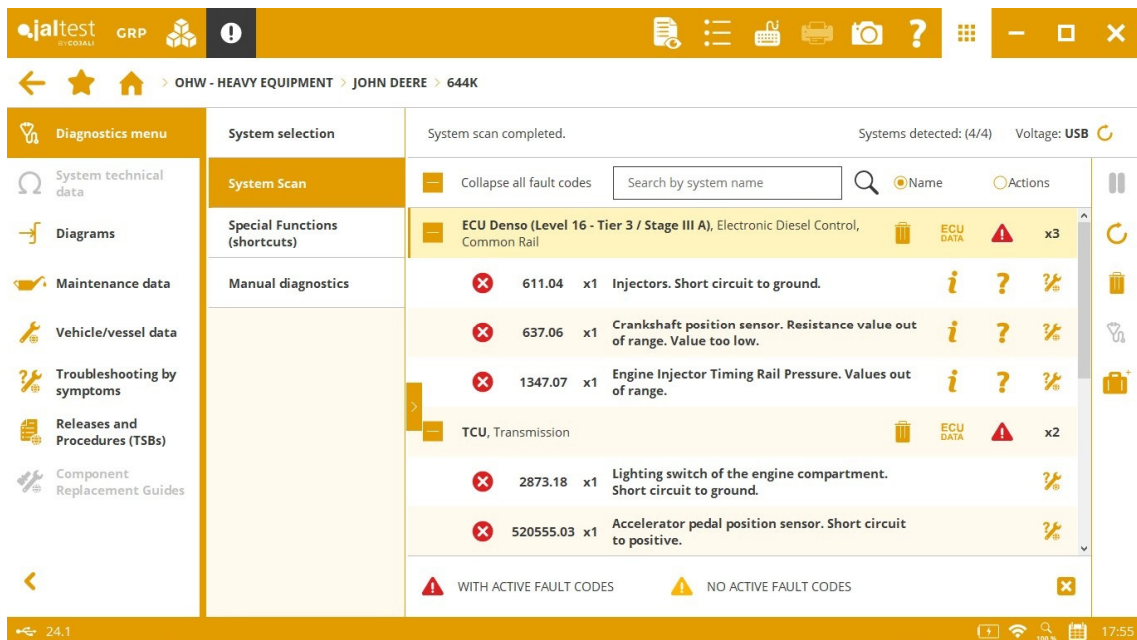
jaltest BY COJALI GRP

OHW - HEAVY EQUIPMENT > JOHN DEERE > 644K

Diagnostics menu
System technical data
Diagrams
Maintenance data
Vehicle/vessel data
Troubleshooting by symptoms
Releases and Procedures (TSBs)
Component Replacement Guides

System selection
System Scan
Special Functions (shortcuts)
Manual diagnostics

System scan completed. Systems detected: (4/4) Voltage: USB

Collapse all fault codes Search by system name Name Actions

ECU Denso (Level 16 - Tier 3 / Stage III A), Electronic Diesel Control, Common Rail ECU DATA x3

611.04 x1 Injectors. Short circuit to ground.

637.06 x1 Crankshaft position sensor. Resistance value out of range. Value too low.

1347.07 x1 Engine Injector Timing Rail Pressure. Values out of range.

TCU, Transmission ECU DATA x2

2873.18 x1 Lighting switch of the engine compartment. Short circuit to ground.

520555.03 x1 Accelerator pedal position sensor. Short circuit to positive.

WITH ACTIVE FAULT CODES NO ACTIVE FAULT CODES

24.1 17:55